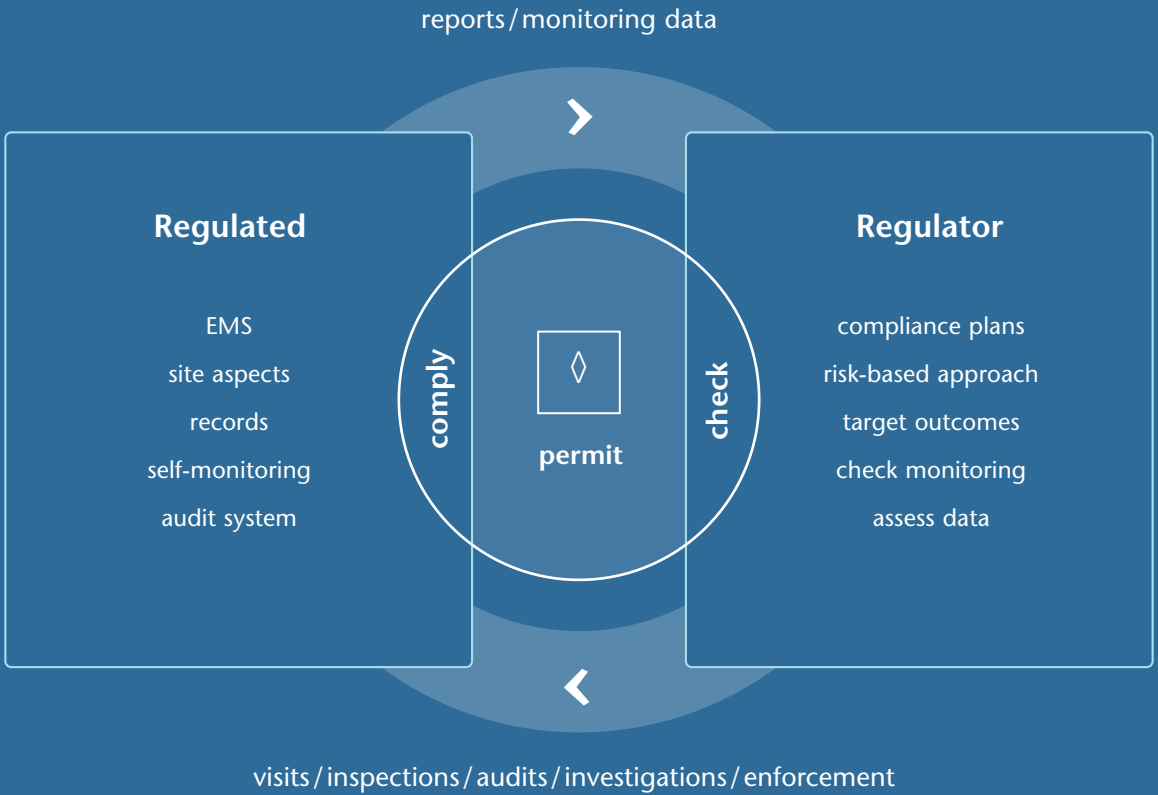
reports / monitoring data

Regulated

EMS
site aspects
records
self-monitoring
audit system

comply

permit

check

Regulator

compliance plans
risk-based approach
target outcomes
check monitoring
assess data

visits / inspections / audits / investigations / enforcement